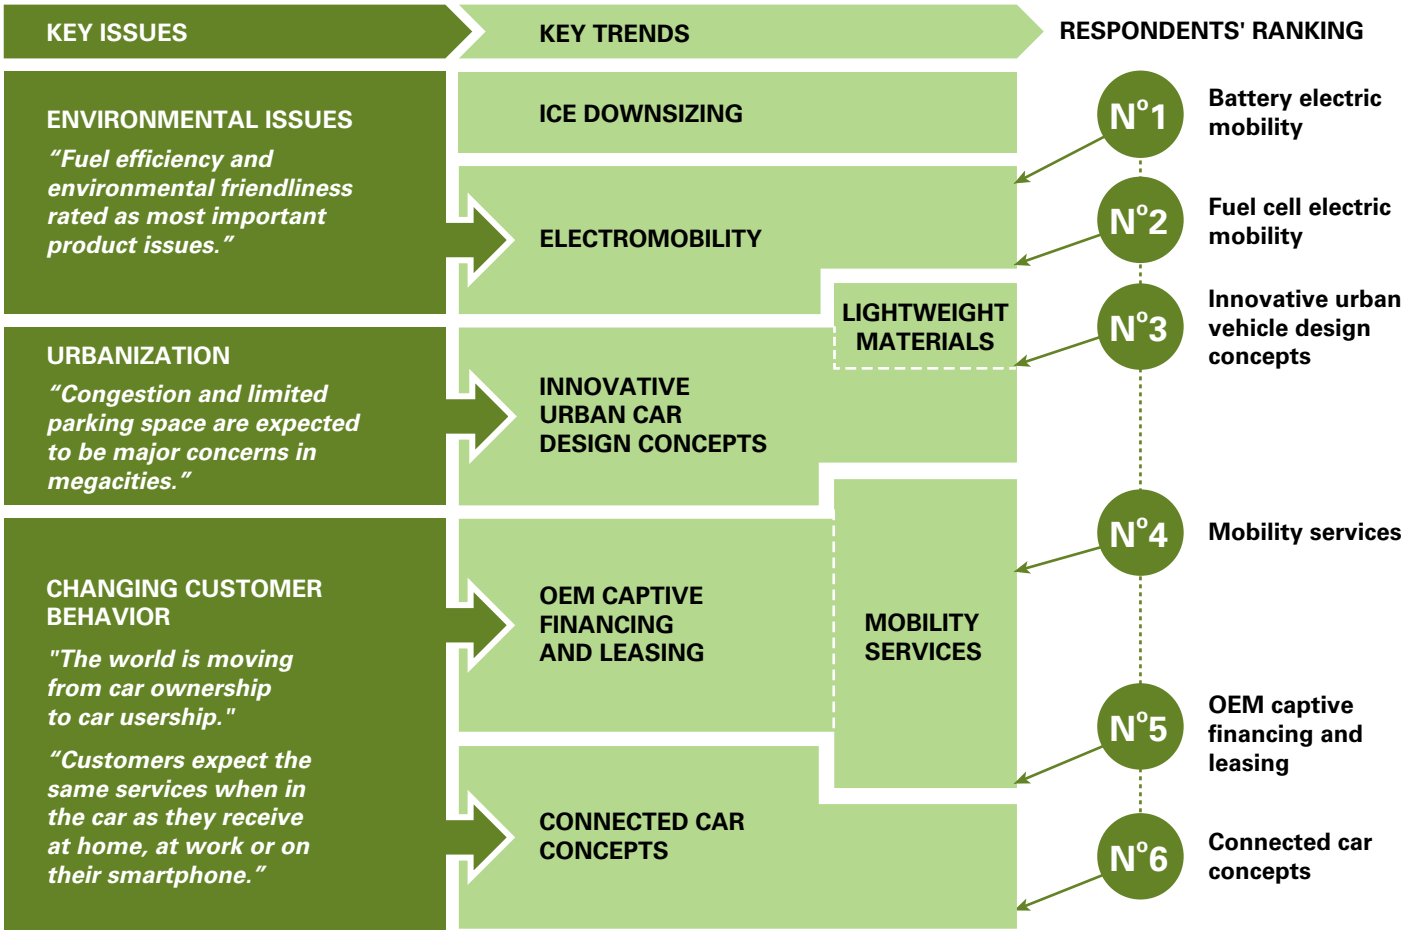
KEY ISSUES

KEY TRENDS

RESPONDENTS' RANKING

ENVIRONMENTAL ISSUES

“Fuel efficiency and environmental friendliness rated as most important product issues.”

ICE DOWNSIZING

ELECTROMOBILITY

LIGHTWEIGHT MATERIALS

URBANIZATION

“Congestion and limited parking space are expected to be major concerns in megacities.”

INNOVATIVE URBAN CAR DESIGN CONCEPTS

CHANGING CUSTOMER BEHAVIOR

"The world is moving from car ownership to car usership."

“Customers expect the same services when in the car as they receive at home, at work or on their smartphone.”

OEM CAPTIVE FINANCING AND LEASING

MOBILITY SERVICES

CONNECTED CAR CONCEPTS

N°1 Battery electric mobility

N°2 Fuel cell electric mobility

N°3 Innovative urban vehicle design concepts

N°4 Mobility services

N°5 OEM captive financing and leasing

N°6 Connected car concepts